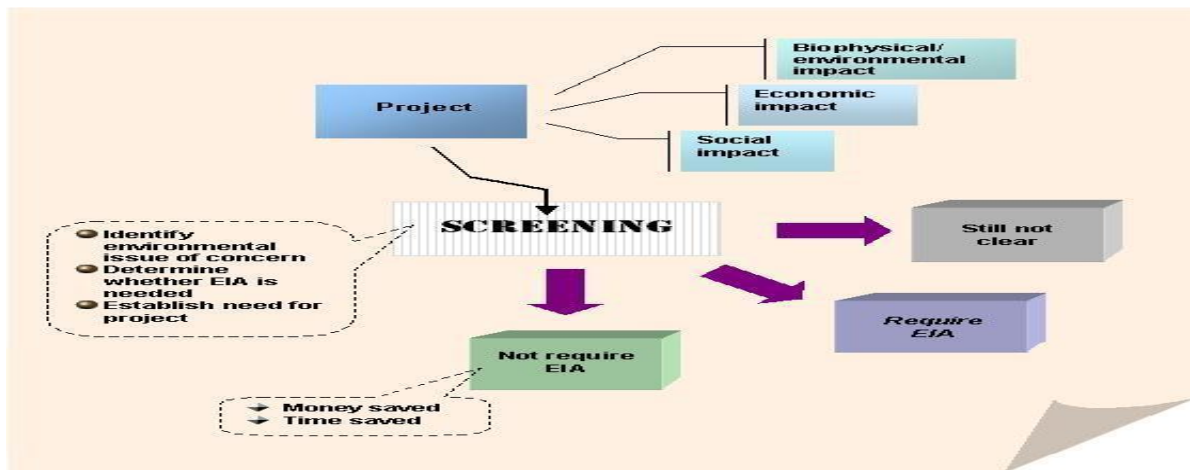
Biophysical/ environmental impact

Project

Economic impact

Social impact

SCREENING

Identify environmental issue of concern
Determine whether EIA is needed
Establish need for project

Still not clear

Require EIA

Not require EIA

Money saved
Time saved